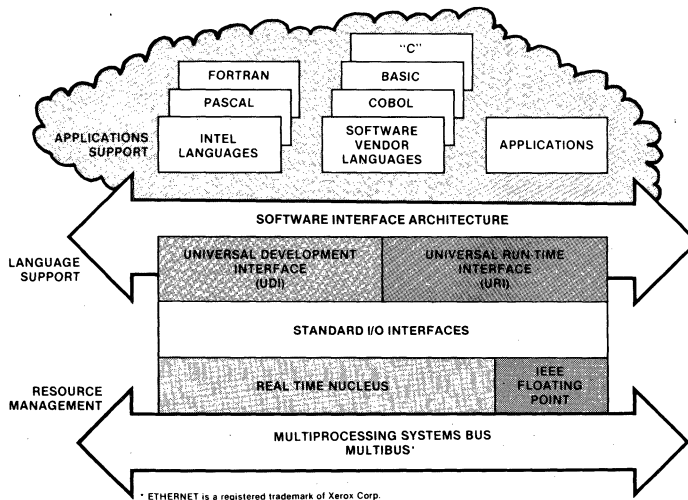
"C"

FORTRAN

BASIC

PASCAL

COBOL

APPLICATIONS SUPPORT

INTEL LANGUAGES

SOFTWARE VENDOR LANGUAGES

APPLICATIONS

SOFTWARE INTERFACE ARCHITECTURE

LANGUAGE SUPPORT

UNIVERSAL DEVELOPMENT INTERFACE (UDI)

UNIVERSAL RUN-TIME INTERFACE (URI)

STANDARD I/O INTERFACES

RESOURCE MANAGEMENT

REAL TIME NUCLEUS

IEEE FLOATING POINT

MULTIPROCESSING SYSTEMS BUS MULTIBUS*

* ETHERNET is a registered trademark of Xerox Corp.